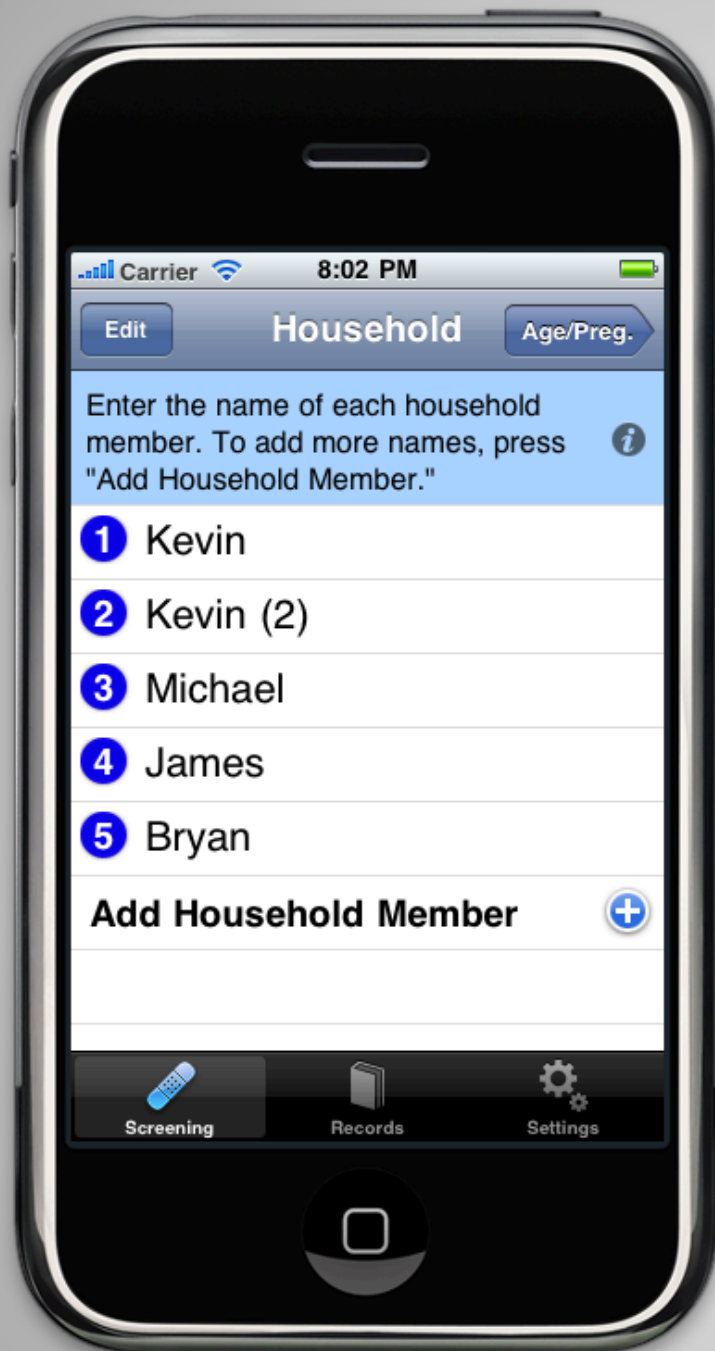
Carrier 8:02 PM

Edit Household Age/Preg.

Enter the name of each household member. To add more names, press "Add Household Member."

1 Kevin

2 Kevin (2)

3 Michael

4 James

5 Bryan

Add Household Member

Screening Records Settings